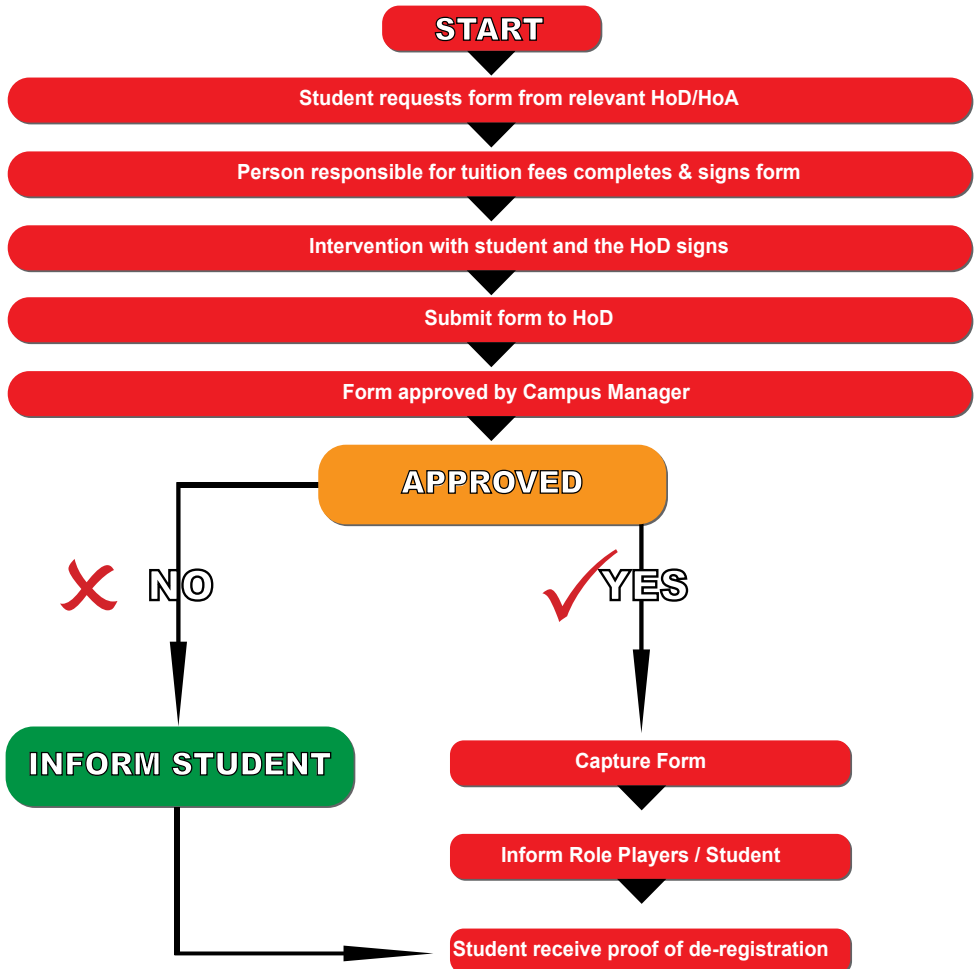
START

Student requests form from relevant HoD/HoA

Person responsible for tuition fees completes & signs form

Intervention with student and the HoD signs

Submit form to HoD

Form approved by Campus Manager

APPROVED

NO

YES

INFORM STUDENT

Capture Form

Inform Role Players / Student

Student receive proof of de-registration